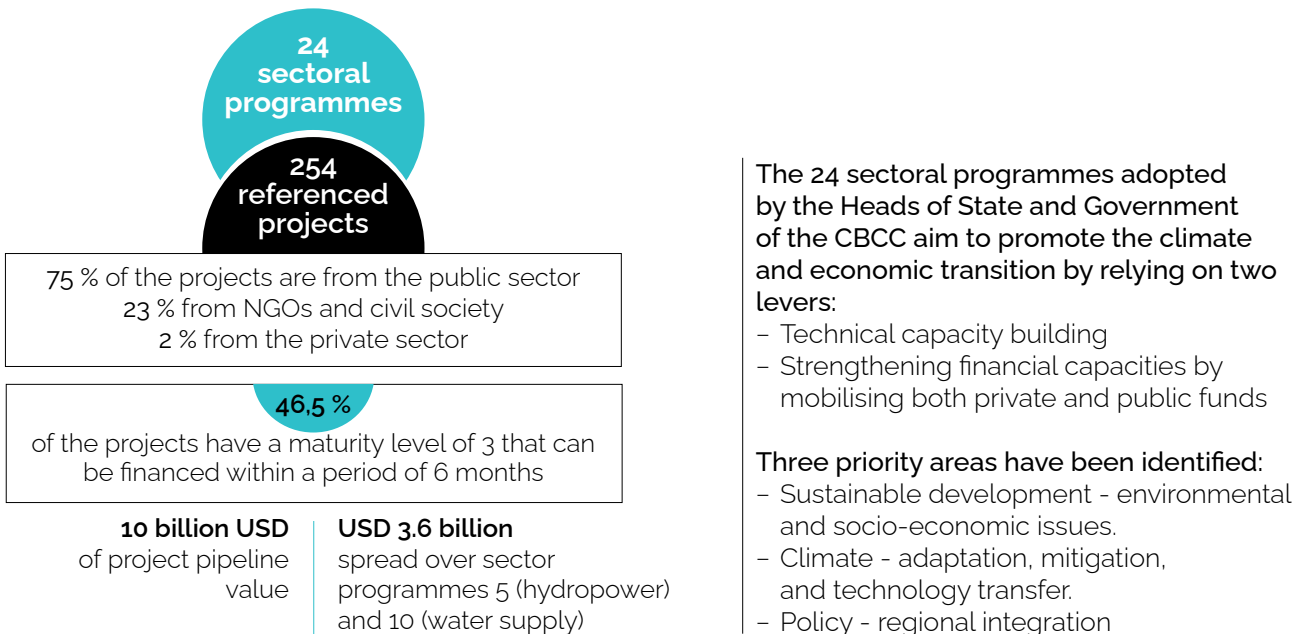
24
sectoral
programmes

254
referenced
projects

75 % of the projects are from the public sector
23 % from NGOs and civil society
2 % from the private sector

46,5 %
of the projects have a maturity level of 3 that can be financed within a period of 6 months

10 billion USD
of project pipeline value

USD 3.6 billion
spread over sector programmes 5 (hydropower) and 10 (water supply)

The 24 sectoral programmes adopted by the Heads of State and Government of the CBCC aim to promote the climate and economic transition by relying on two levers:
– Technical capacity building
– Strengthening financial capacities by mobilising both private and public funds

Three priority areas have been identified:
– Sustainable development - environmental and socio-economic issues.
– Climate - adaptation, mitigation, and technology transfer.
– Policy - regional integration